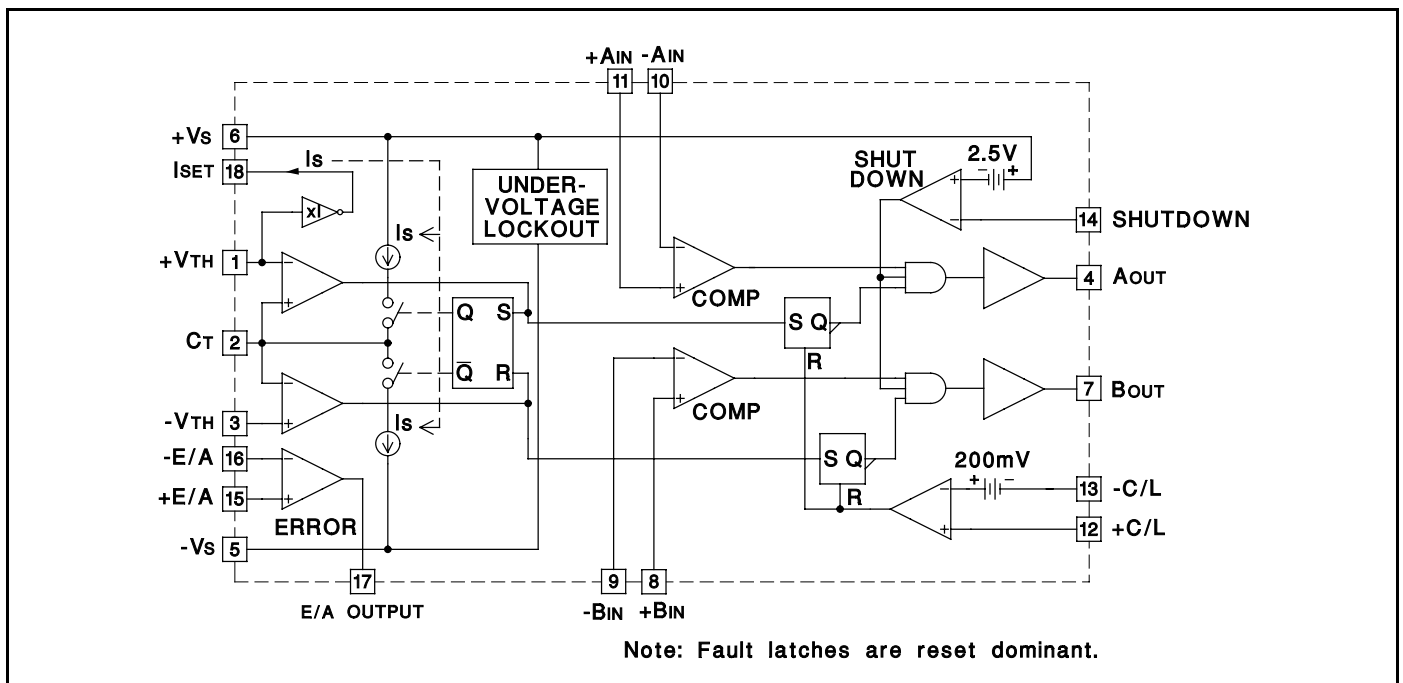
+AIN -AIN
11 10
+VS 6
ISET 18
IS
xI
UNDER-VOLTAGE LOCKOUT
SHUT DOWN
2.5V
14 SHUTDOWN
+VTH 1
IS
COMP
4 AOUT
CT 2
Q S
$\overline{Q}$ R
S Q
R
-VTH 3
COMP
7 BOUT
IS
-E/A 16
+E/A 15
S Q
R
200mV
13 -C/L
12 +C/L
ERROR
-VS 5
17
E/A OUTPUT
9 8
-BIN +BIN
Note: Fault latches are reset dominant.